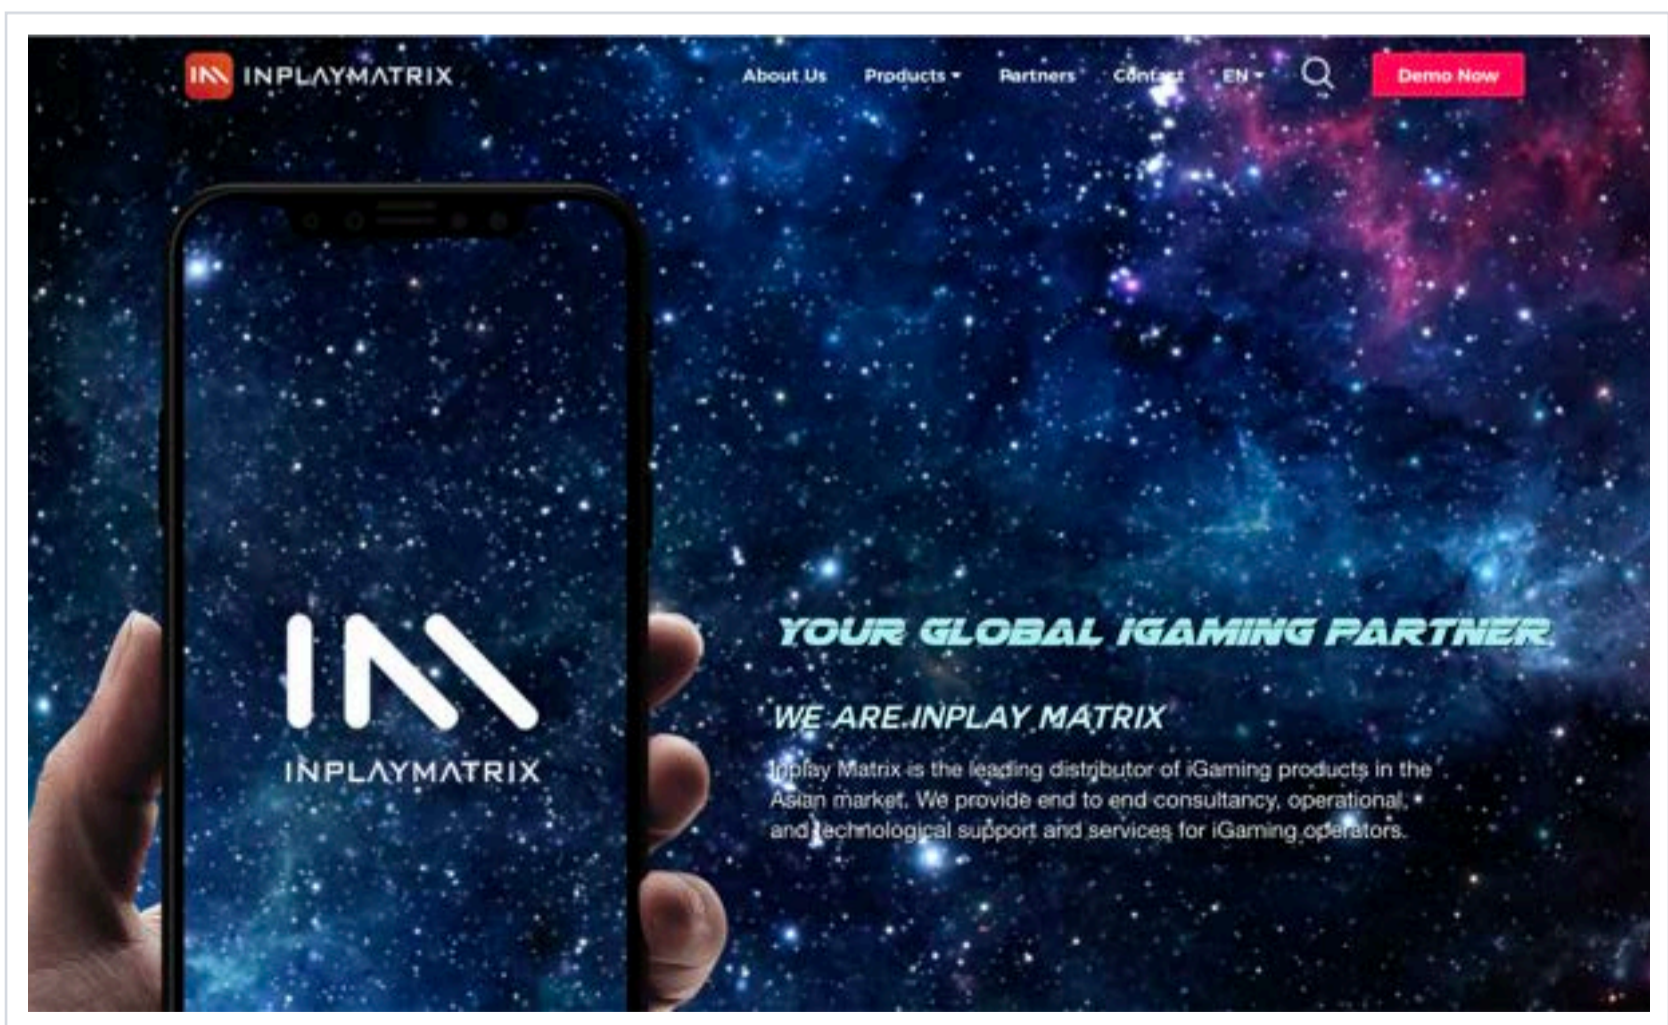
IM INPLAYMATRIX

About Us Products Partners Contact EN

Demo Now

IM
INPLAYMATRIX

YOUR GLOBAL IGAMING PARTNER

WE ARE INPLAY MATRIX

Inplay Matrix is the leading distributor of iGaming products in the Asian market. We provide end to end consultancy, operational, and technological support and services for iGaming operators.